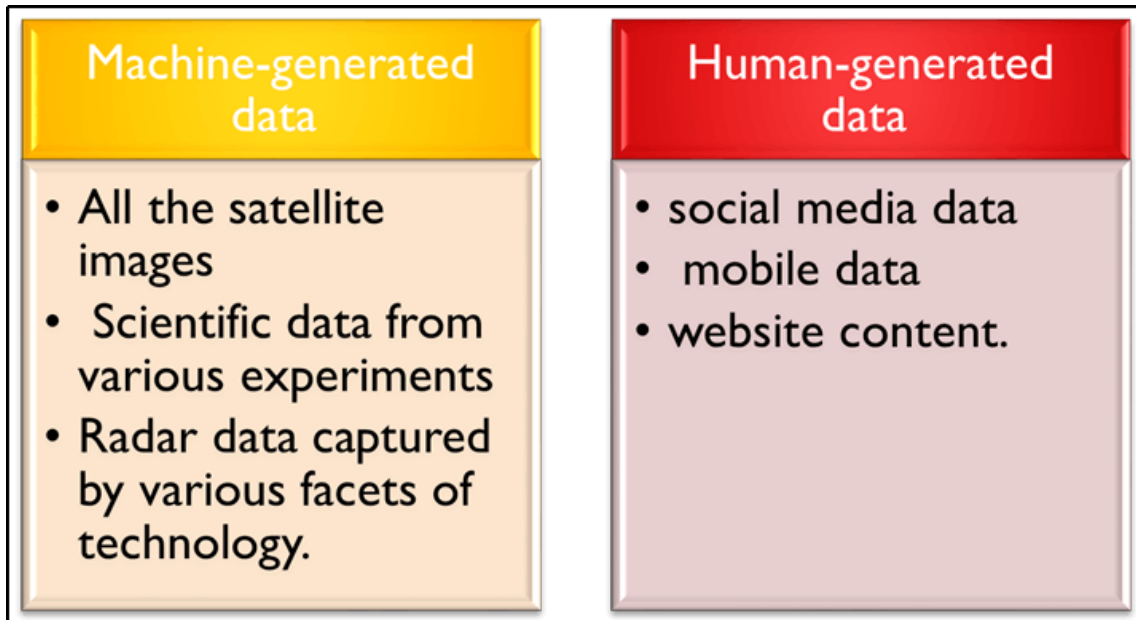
Machine-generated data

• All the satellite images
• Scientific data from various experiments
• Radar data captured by various facets of technology.

Human-generated data

• social media data
• mobile data
• website content.